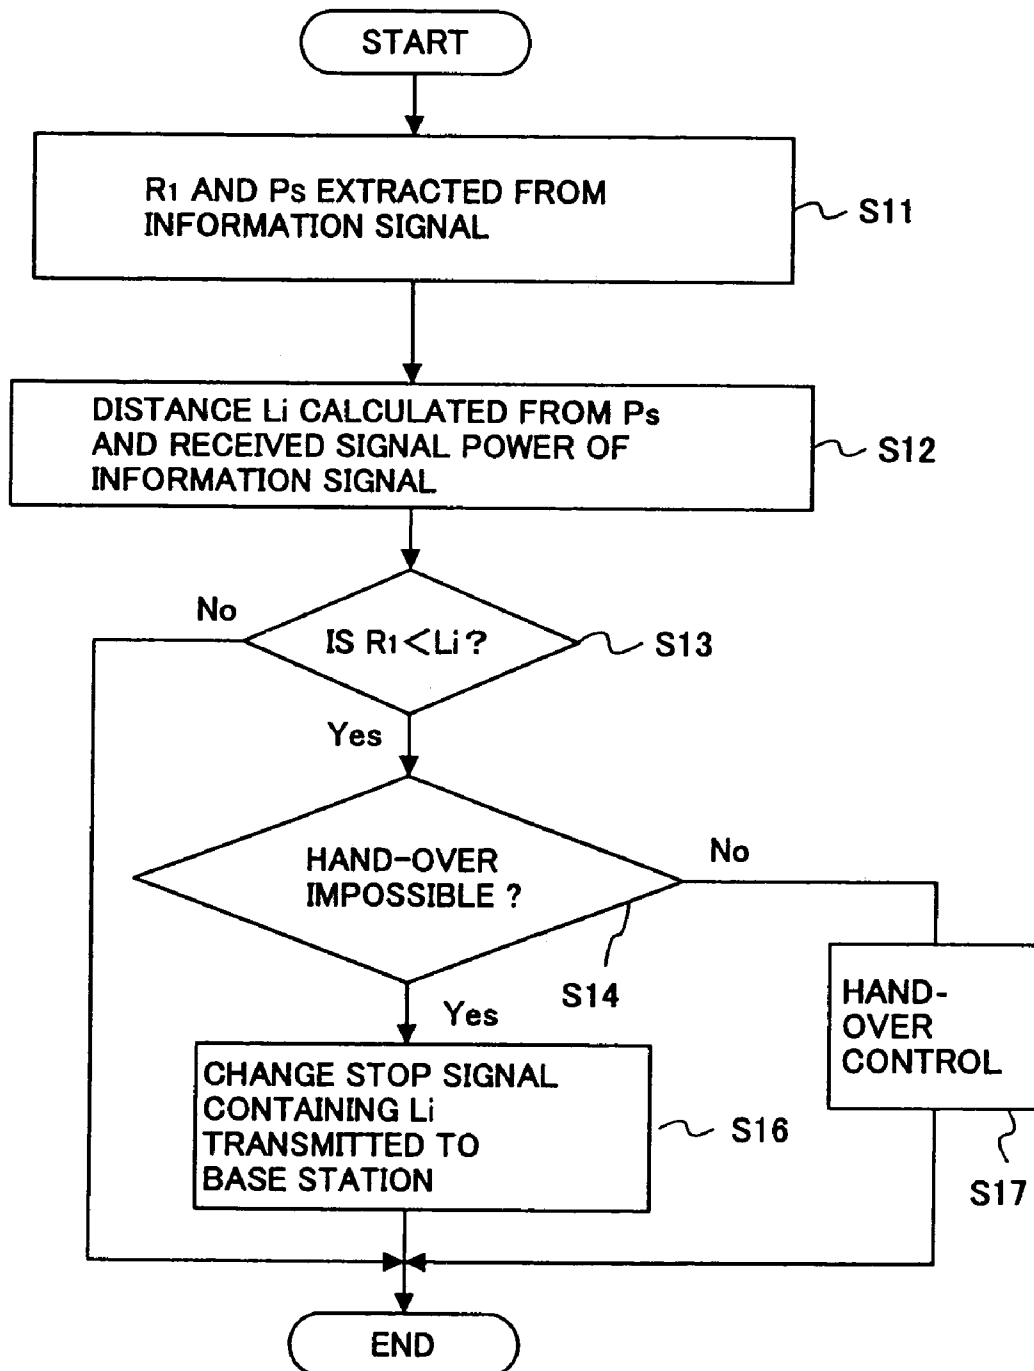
START

$R_1$ AND Ps EXTRACTED FROM INFORMATION SIGNAL

S11

DISTANCE Li CALCULATED FROM Ps AND RECEIVED SIGNAL POWER OF INFORMATION SIGNAL

S12

No

IS $R_1 < Li$ ?

S13

Yes

HAND-OVER IMPOSSIBLE ?

No

S14

Yes

HAND-OVER CONTROL

CHANGE STOP SIGNAL CONTAINING Li TRANSMITTED TO BASE STATION

S16

S17

END